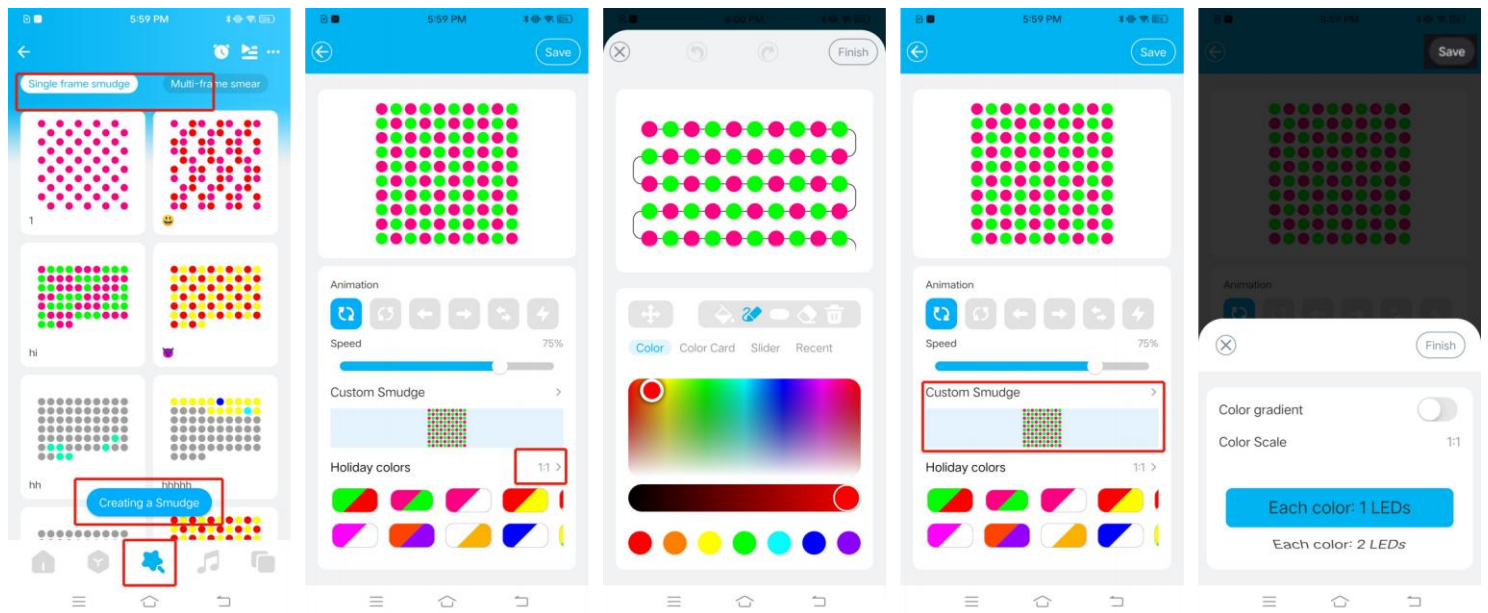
5:59 PM

Single frame smudge
Multi-frame smear

1

hi

hh
hhhhh

Creating a Smudge

5:59 PM

Save

Animation

Speed
75%

Custom Smudge

Holiday colors
1:1

6:00 PM

Finish

Color
Color Card
Slider
Recent

5:59 PM

Save

Animation

Speed
75%

Custom Smudge

Holiday colors
1:1

5:59 PM

Save

Animation

Finish

Color gradient

Color Scale
1:1

Each color: 1 LEDs

Each color: 2 LEDs